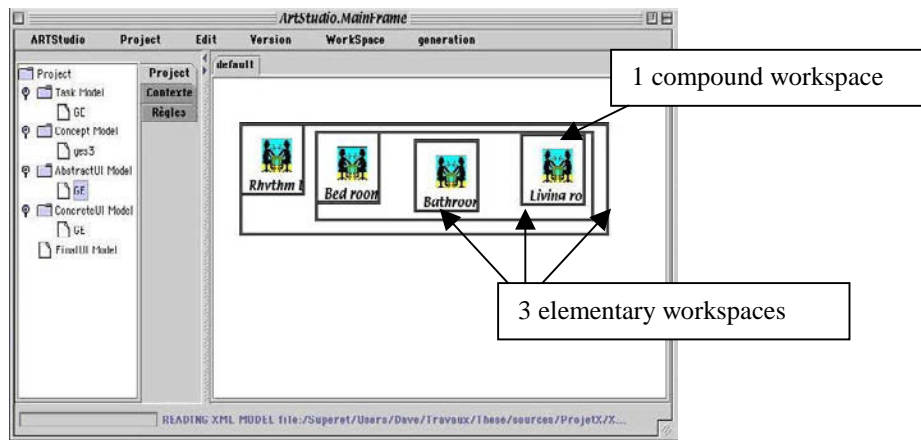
ArtStudio.MainFrame

ARTStudio Project Edit Version WorkSpace generation

Project
Task Model
GE
Concept Model
ges3
AbstractUI Model
GE
ConcreteUI Model
GE
FinalUI Model

Project
Contexte
Règles

default

1 compound workspace

Rhythm I
Bed roon
Bathroor
Livina ro

3 elementary workspaces

READING XML MODEL file:/Superet/Users/Dave/Travaux/These/sources/ProjetX/X...